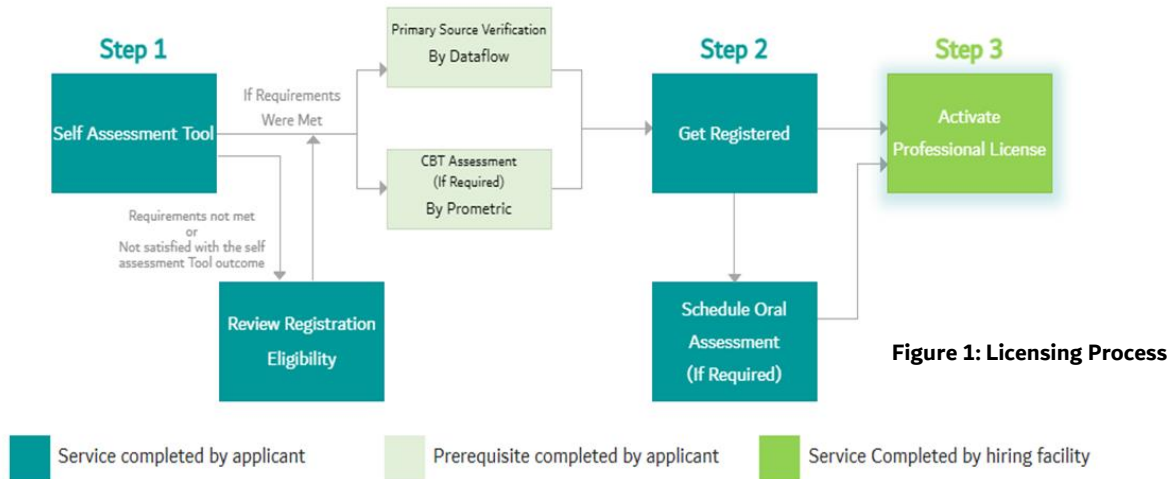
Step 1

Self Assessment Tool

If Requirements Were Met

Requirements not met or Not satisfied with the self assessment Tool outcome

Review Registration Eligibility

Primary Source Verification By Dataflow

CBT Assessment (If Required) By Prometric

Step 2

Get Registered

Schedule Oral Assessment (If Required)

Step 3

Activate Professional License

Figure 1: Licensing Process

Service completed by applicant

Prerequisite completed by applicant

Service Completed by hiring facility